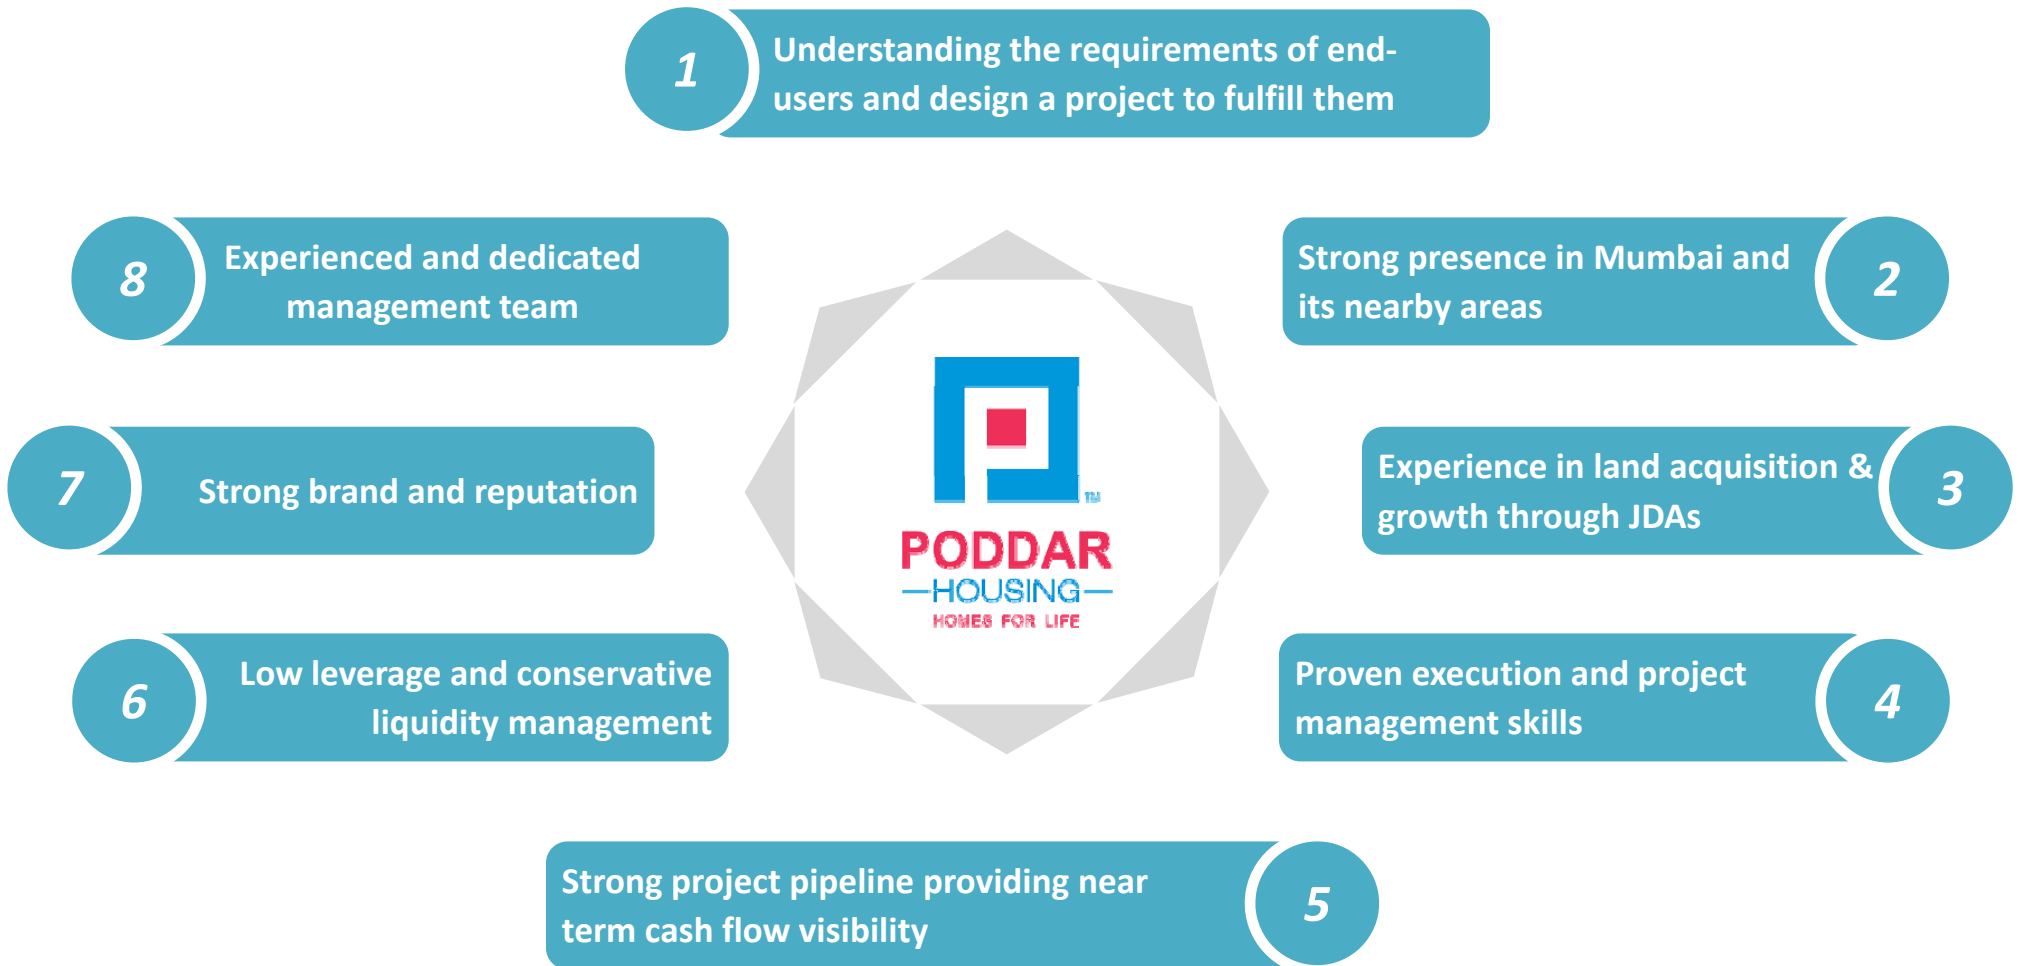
1 Understanding the requirements of end-users and design a project to fulfill them

8 Experienced and dedicated management team

Strong presence in Mumbai and its nearby areas 2

7 Strong brand and reputation

TM

PODDAR
HOUSING
HOMES FOR LIFE

Experience in land acquisition & growth through JDAs 3

6 Low leverage and conservative liquidity management

Proven execution and project management skills 4

Strong project pipeline providing near term cash flow visibility 5